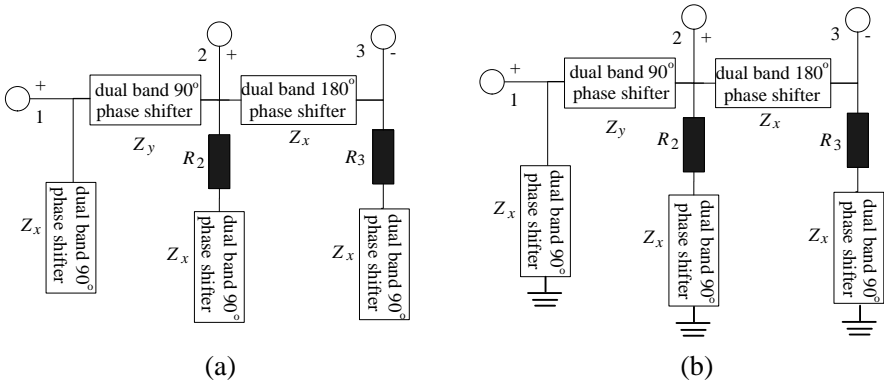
+
1
dual band 90° phase shifter
$Z_y$
2 +
dual band 180° phase shifter
$Z_x$
3 -
$R_2$
$R_3$
$Z_x$
dual band 90° phase shifter
$Z_x$
dual band 90° phase shifter
$Z_x$
dual band 90° phase shifter
(a)

+
1
dual band 90° phase shifter
$Z_y$
2 +
dual band 180° phase shifter
$Z_x$
3 -
$R_2$
$R_3$
$Z_x$
dual band 90° phase shifter
$Z_x$
dual band 90° phase shifter
$Z_x$
dual band 90° phase shifter
(b)